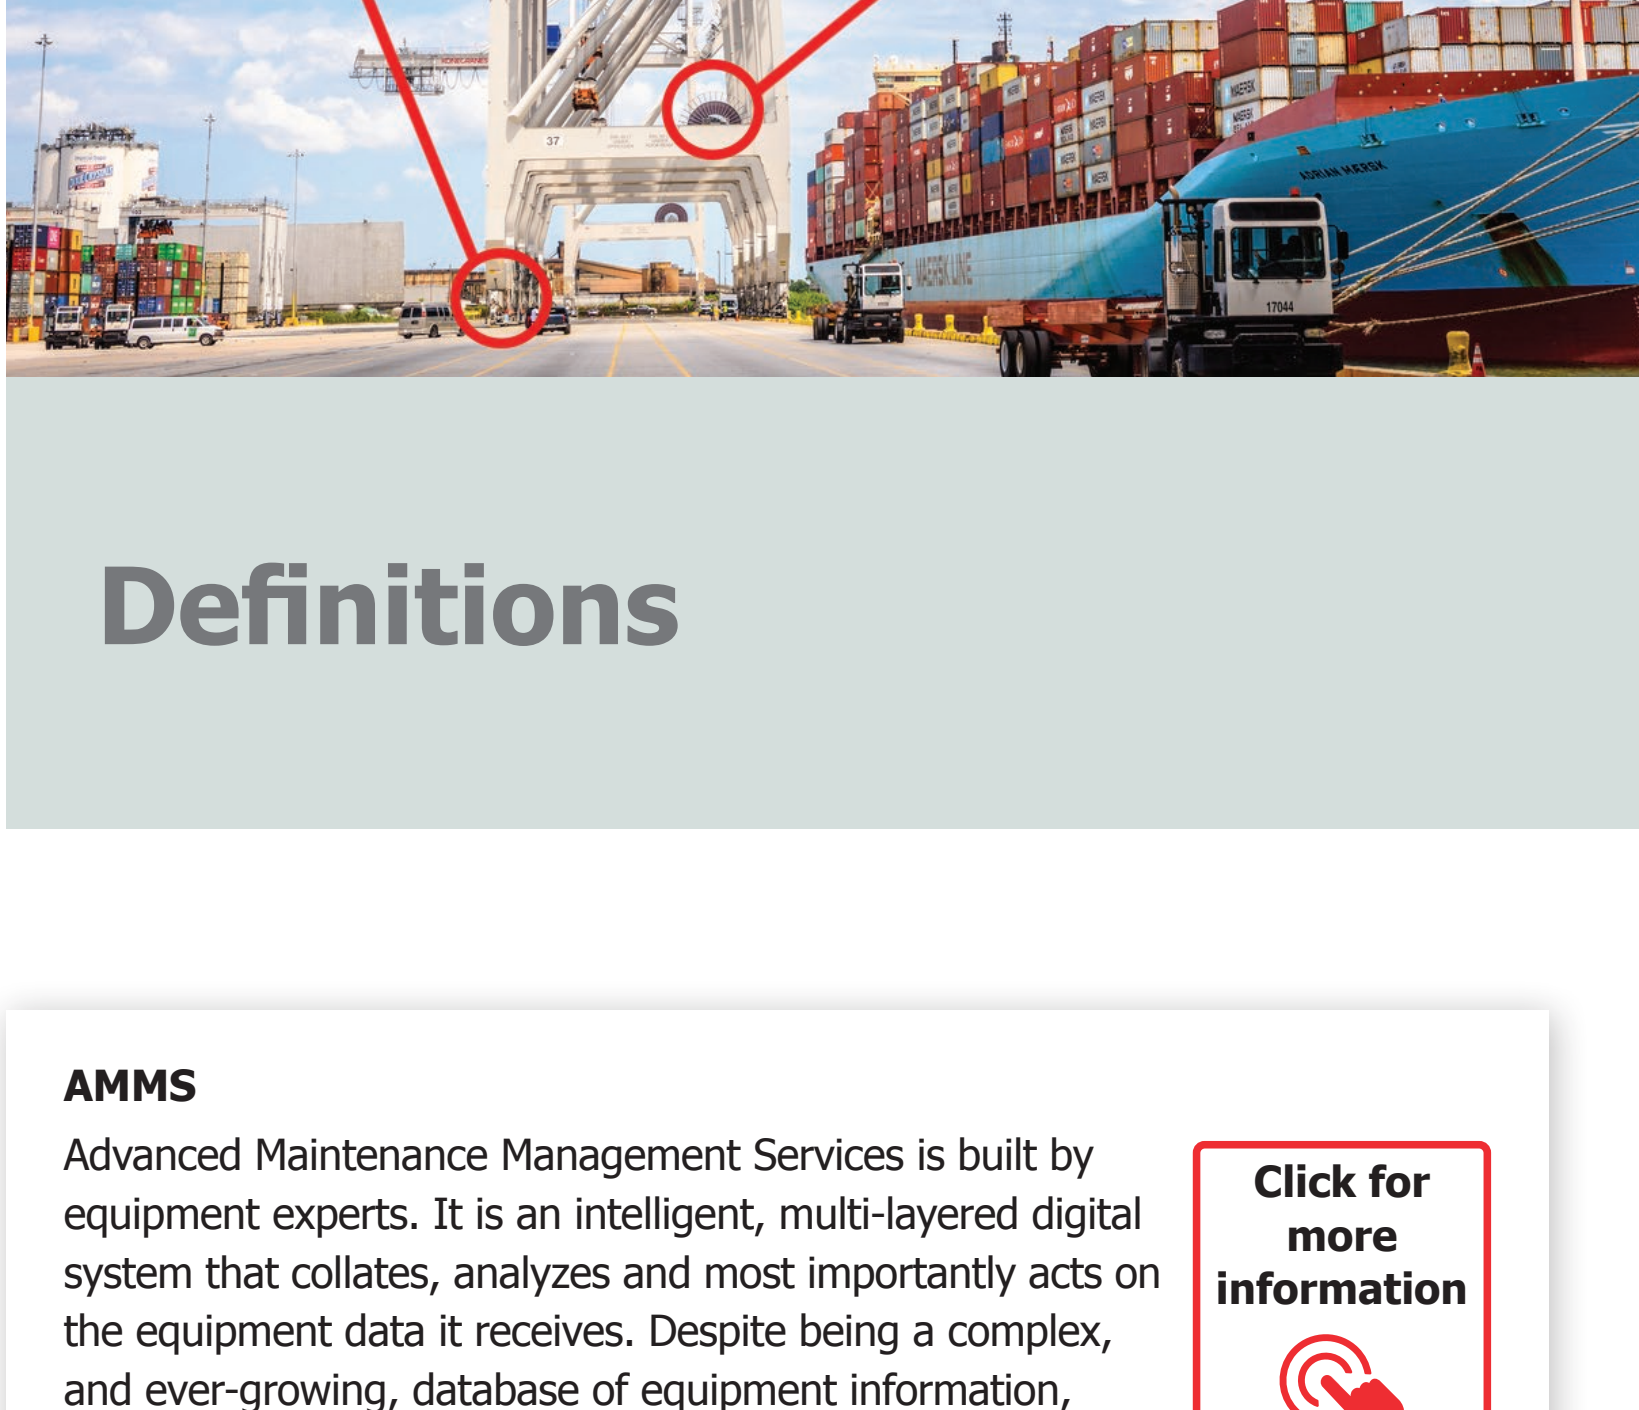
37

MAERSK LINE

17044

Definitions

AMMS

Advanced Maintenance Management Services is built by equipment experts. It is an intelligent, multi-layered digital system that collates, analyzes and most importantly acts on the equipment data it receives. Despite being a complex, and ever-growing, database of equipment information,

Click for more information